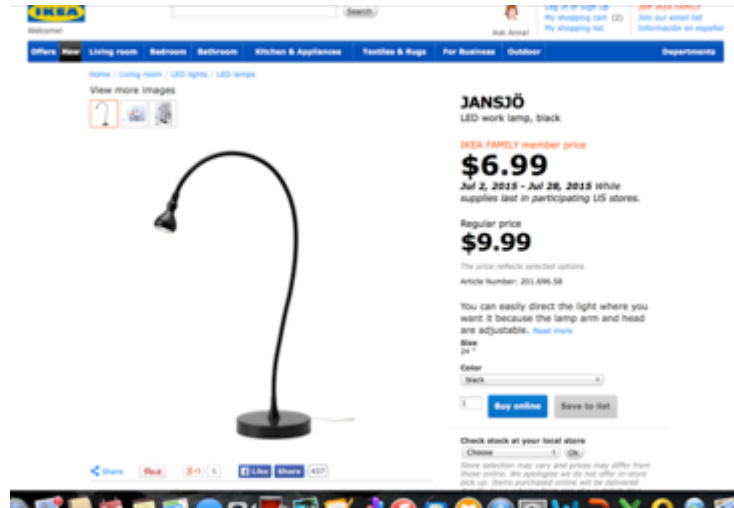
IKEA

Welcome!

Search

Ask Anna!

Log in or Sign up
My shopping cart (2)
My shopping list

Join IKEA FAMILY
Join our email list
Información en español

Offers New Living room Bedroom Bathroom Kitchen & Appliances Textiles & Rugs For Business Outdoor Departments

Home / Living room / LED lights / LED lamps

View more images

JANSJÖ
LED work lamp, black

IKEA FAMILY member price
$6.99
Jul 2, 2015 - Jul 28, 2015 While supplies last in participating US stores.

Regular price
$9.99

The price reflects selected options

Article Number: 201.696.58

You can easily direct the light where you want it because the lamp arm and head are adjustable. Read more

Size
24 "

Color
black

1 Buy online Save to list

Check stock at your local store
Choose Ok
Store selection may vary and prices may differ from those online. We apologize we do not offer in-store pick up. Items purchased online will be delivered

Share Pinit +1 5 Like Share 437